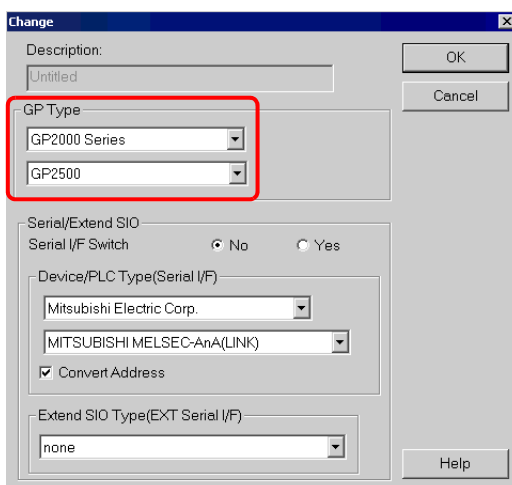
Change

Description:
Untitled

OK
Cancel

GP Type
GP2000 Series
GP2500

Serial/Extend SIO
Serial I/F Switch No Yes

Device/PLC Type(Serial I/F)
Mitsubishi Electric Corp.
MITSUBISHI MELSEC-AnA(LINK)
Convert Address

Extend SIO Type(EXT Serial I/F)
none

Help